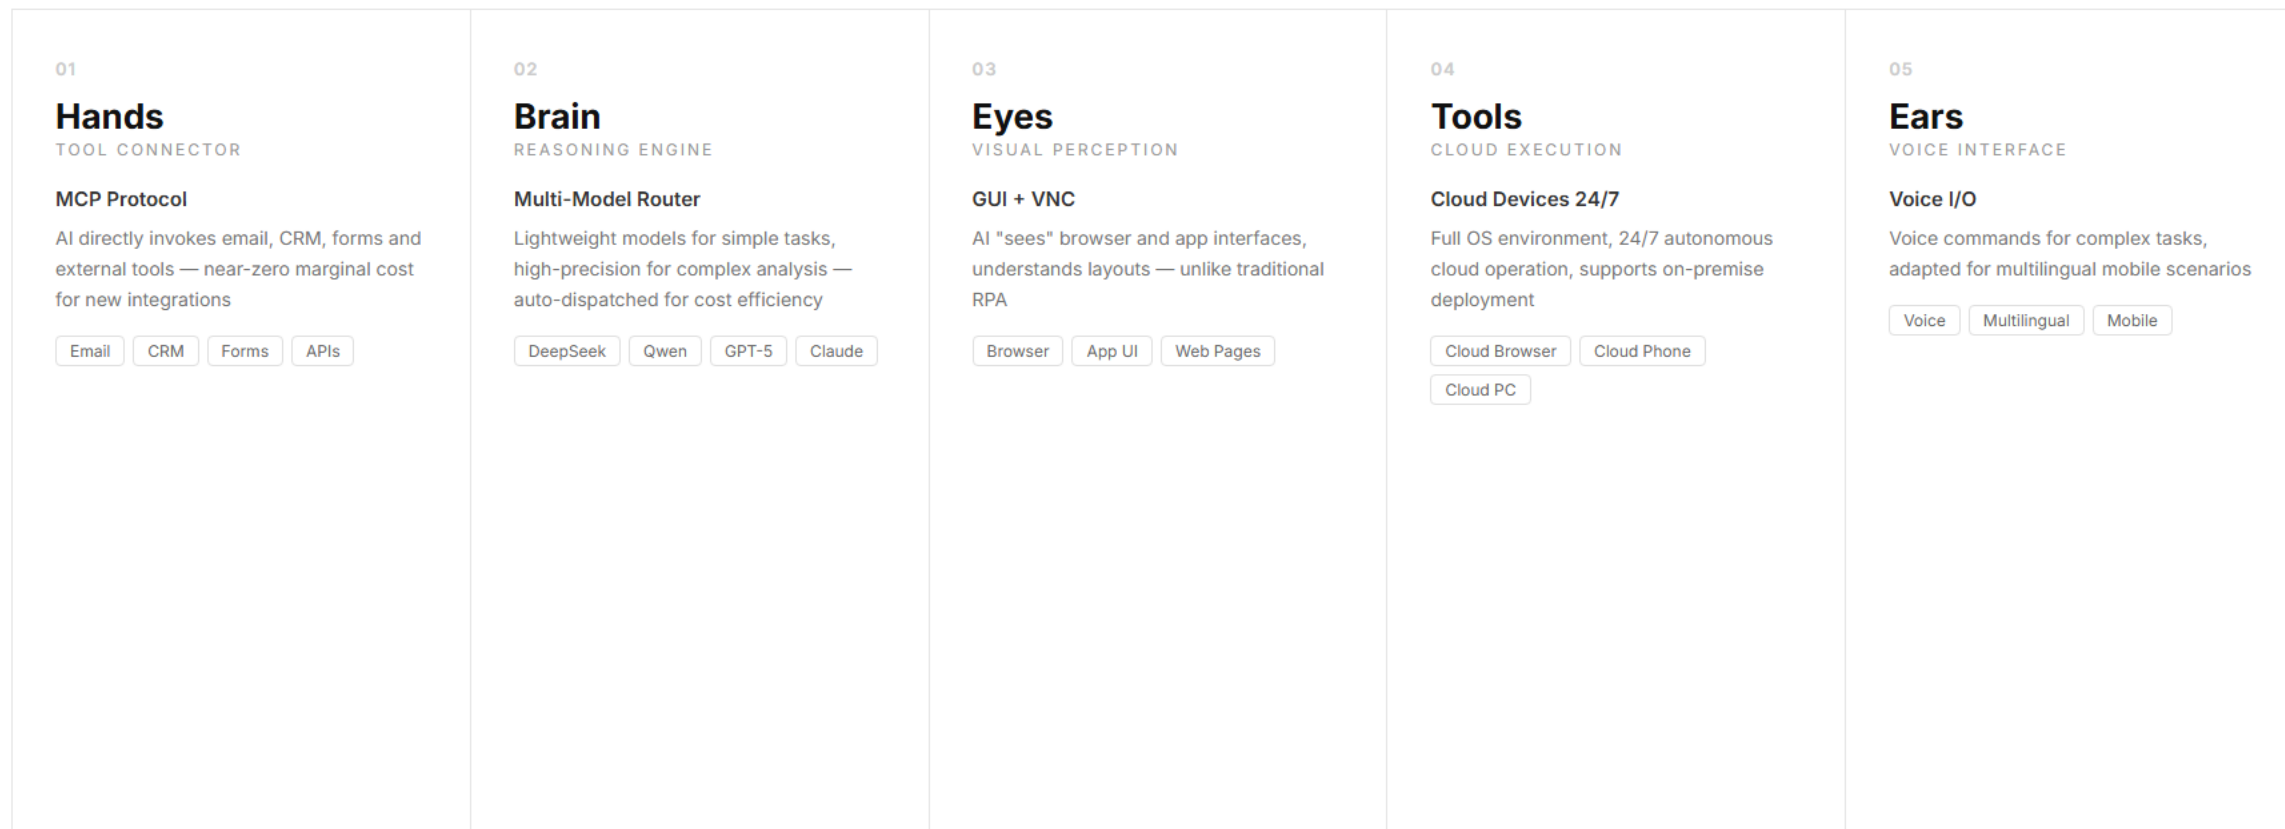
01

Hands

TOOL CONNECTOR

MCP Protocol

AI directly invokes email, CRM, forms and external tools — near-zero marginal cost for new integrations

Email CRM Forms APIs

02

Brain

REASONING ENGINE

Multi-Model Router

Lightweight models for simple tasks, high-precision for complex analysis — auto-dispatched for cost efficiency

DeepSeek Qwen GPT-5 Claude

03

Eyes

VISUAL PERCEPTION

GUI + VNC

AI "sees" browser and app interfaces, understands layouts — unlike traditional RPA

Browser App UI Web Pages

04

Tools

CLOUD EXECUTION

Cloud Devices 24/7

Full OS environment, 24/7 autonomous cloud operation, supports on-premise deployment

Cloud Browser Cloud Phone Cloud PC

05

Ears

VOICE INTERFACE

Voice I/O

Voice commands for complex tasks, adapted for multilingual mobile scenarios

Voice Multilingual Mobile